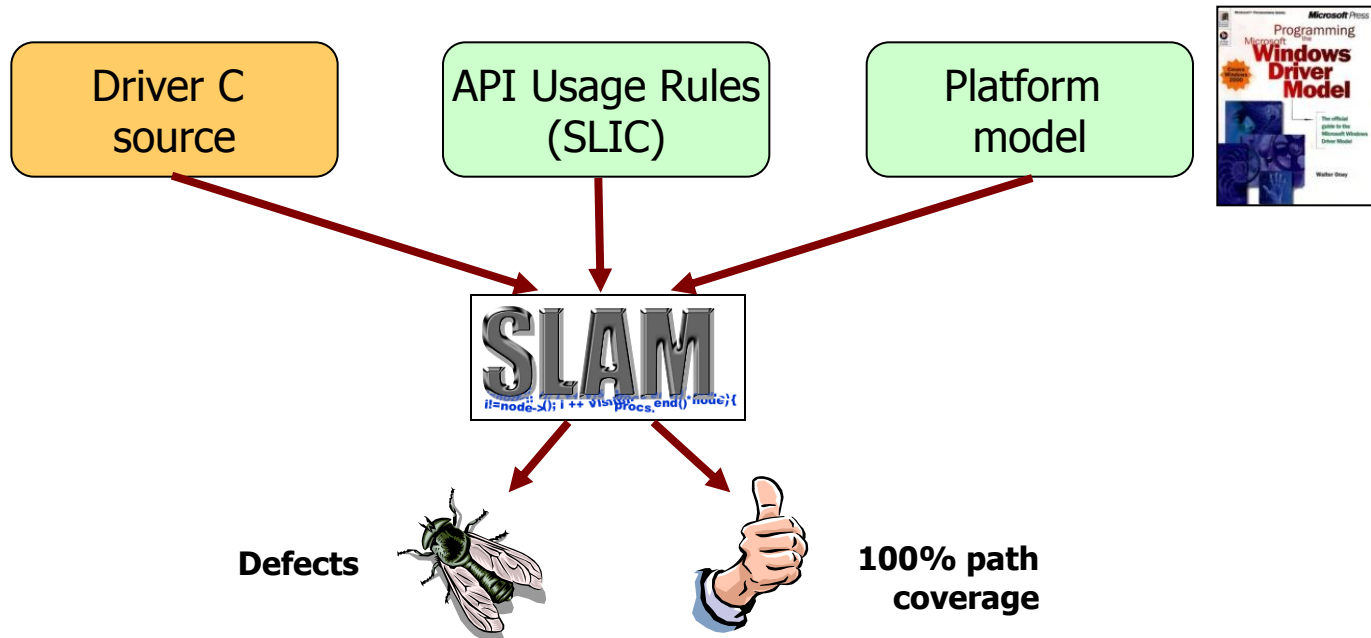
Driver C source

API Usage Rules (SLIC)

Platform model

Microsoft Press
Programming the Microsoft Windows Driver Model
Covers Windows 2000
The official guide to the Microsoft Windows Driver Model
Walter Oney

SLAM
i!=node->(); i ++ visit(procs, end() node){

Defects

100% path coverage